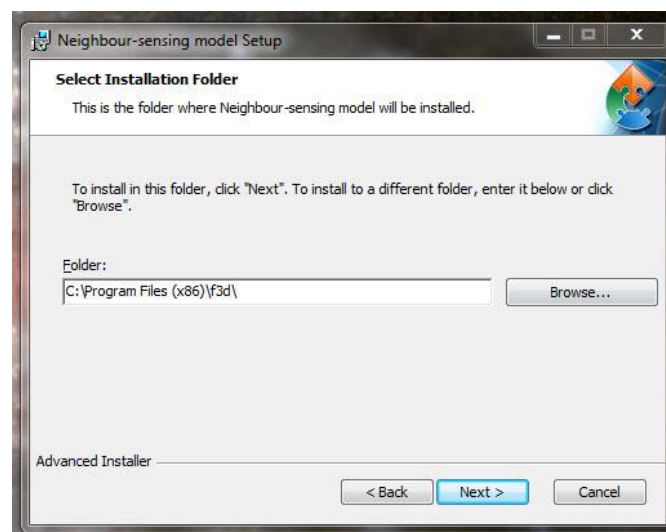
Neighbour-sensing model Setup

Select Installation Folder

This is the folder where Neighbour-sensing model will be installed.

To install in this folder, click "Next". To install to a different folder, enter it below or click "Browse".

Folder:

C:\Program Files (x86)\f3d\

Browse...

Advanced Installer

< Back

Next >

Cancel